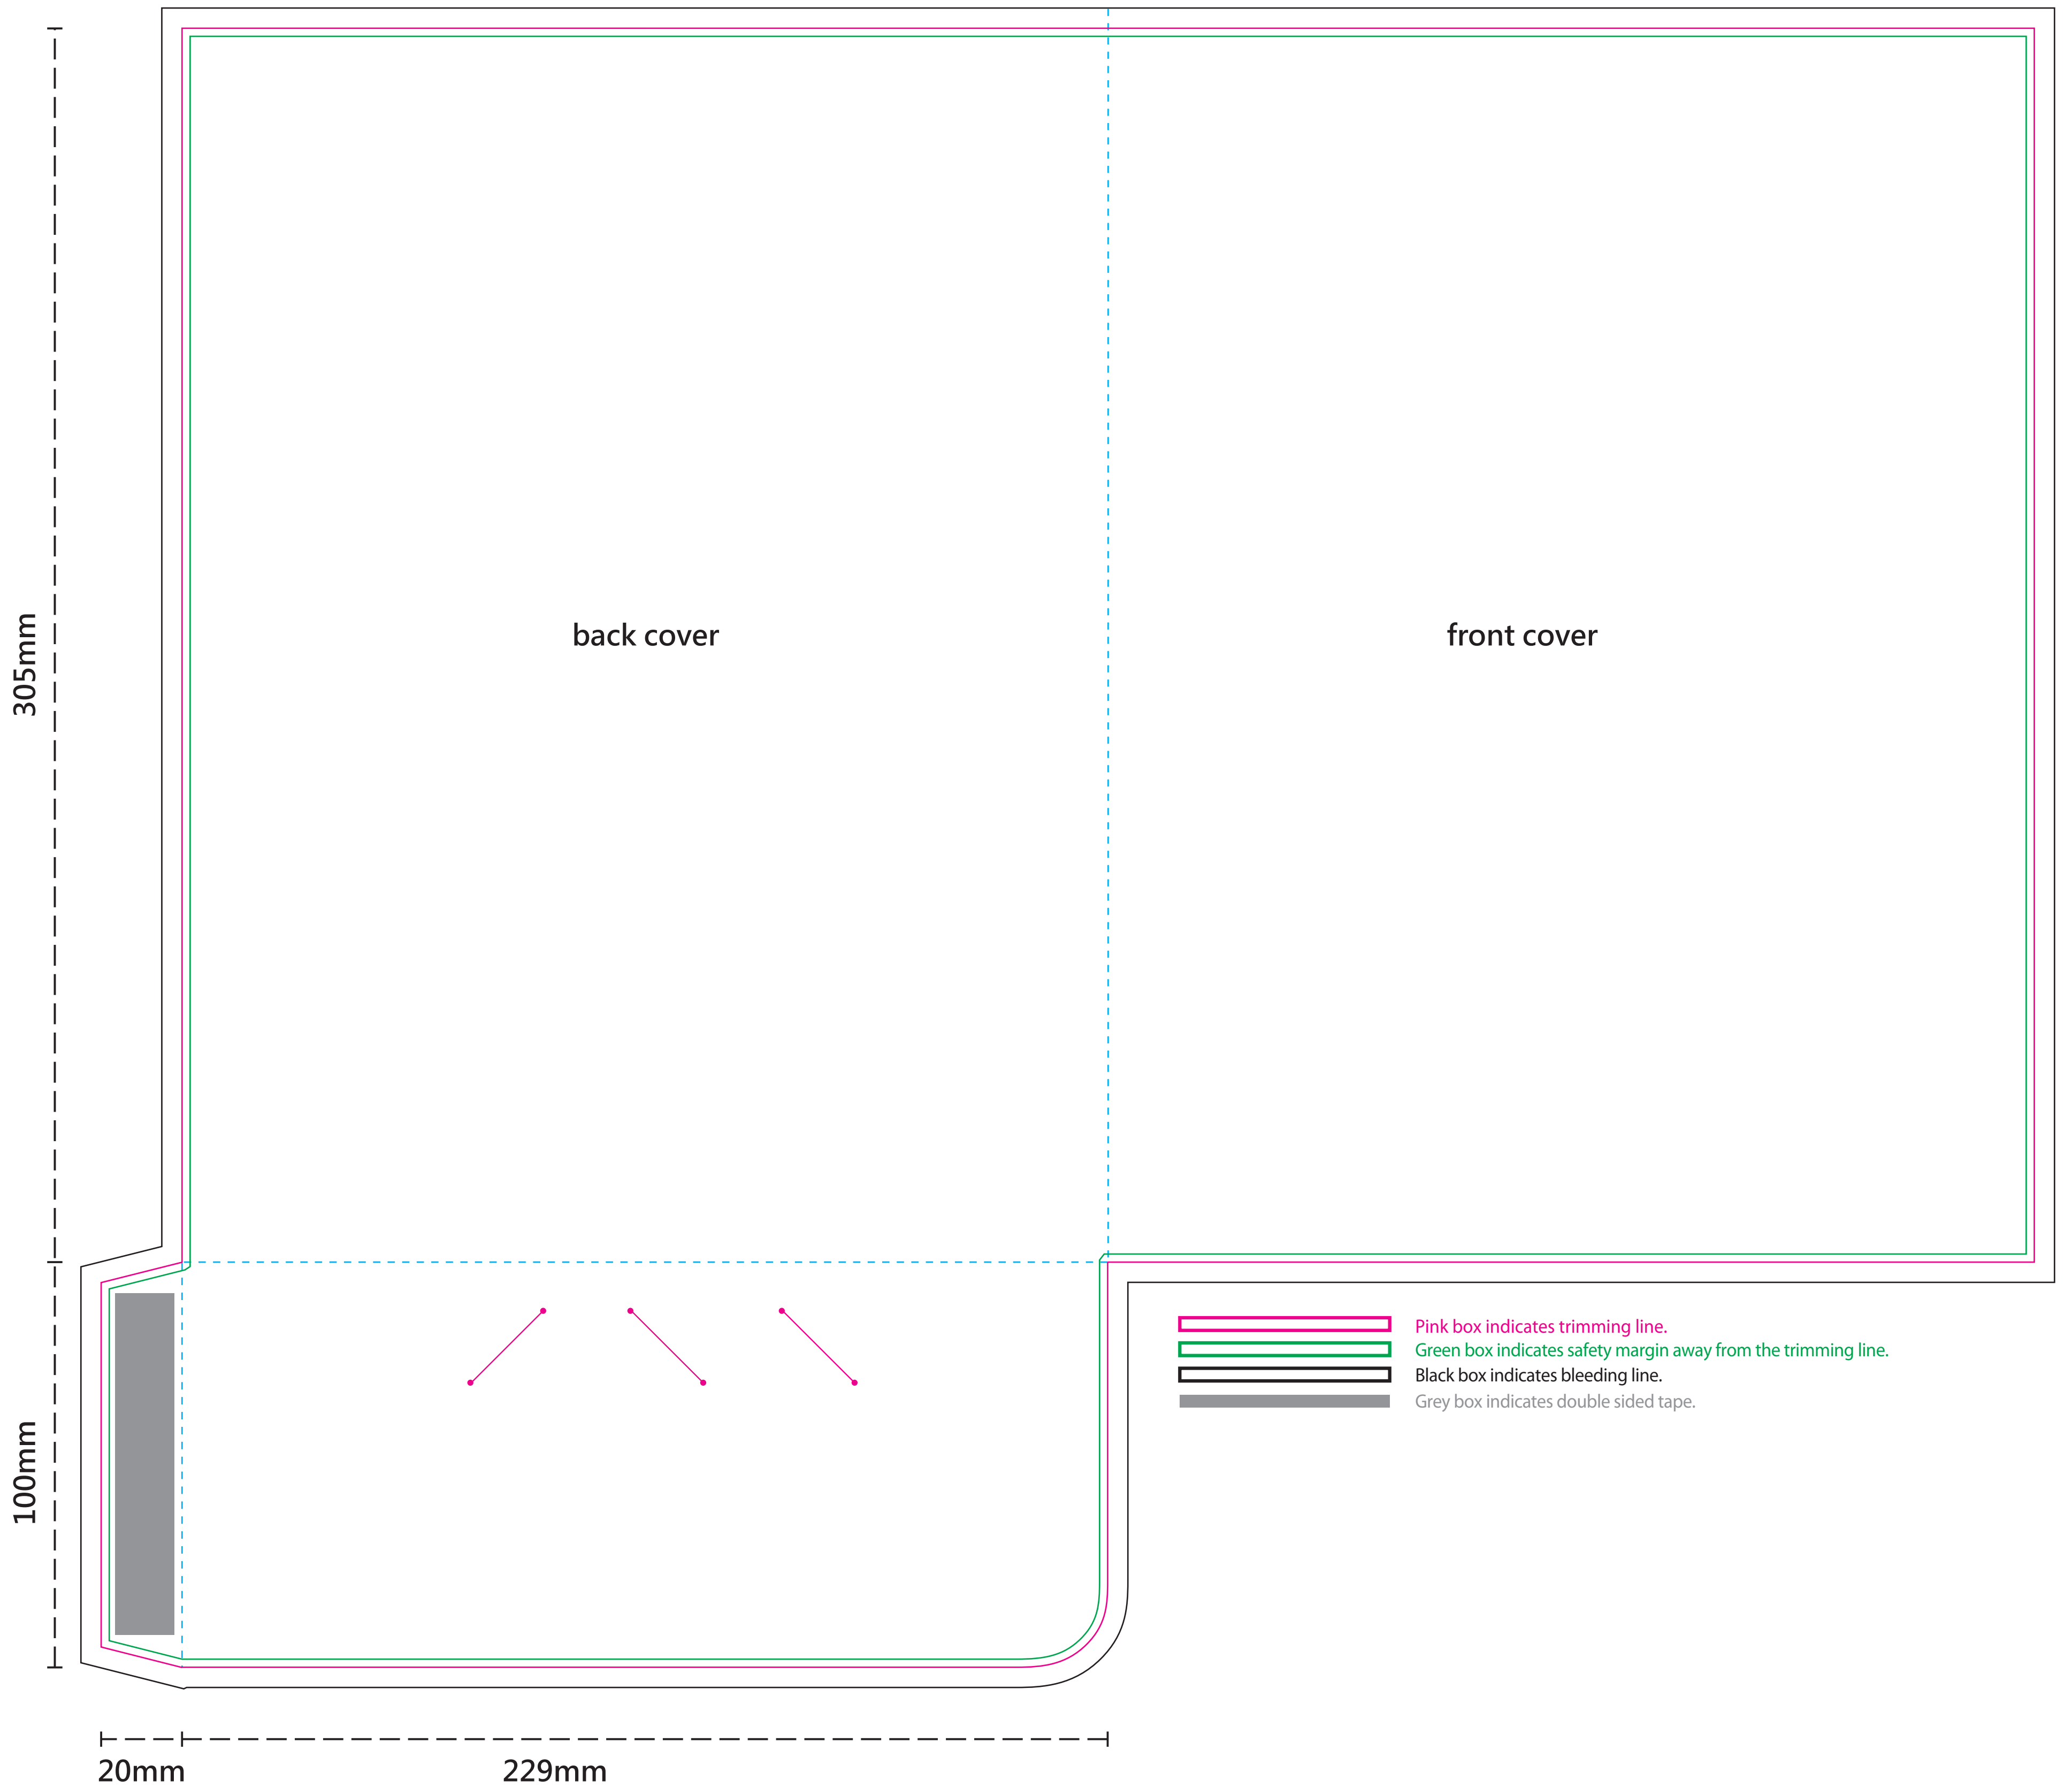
305mm

back cover

front cover

100mm

Pink box indicates trimming line.
Green box indicates safety margin away from the trimming line.
Black box indicates bleeding line.
Grey box indicates double sided tape.

20mm

229mm